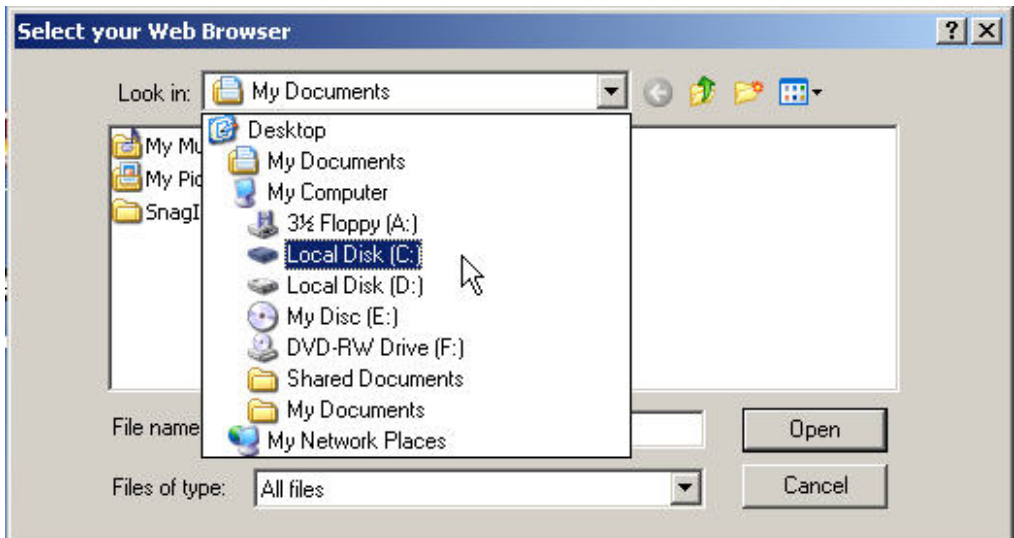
Select your Web Browser

? X

Look in: My Documents

Desktop
My Documents
My Computer
3½ Floppy (A:)
Local Disk (C:)
Local Disk (D:)
My Disc (E:)
DVD-RW Drive (F:)
Shared Documents
My Documents
My Network Places

My Mu
My Pic
SnagI

File name

Open

Files of type: All files

Cancel